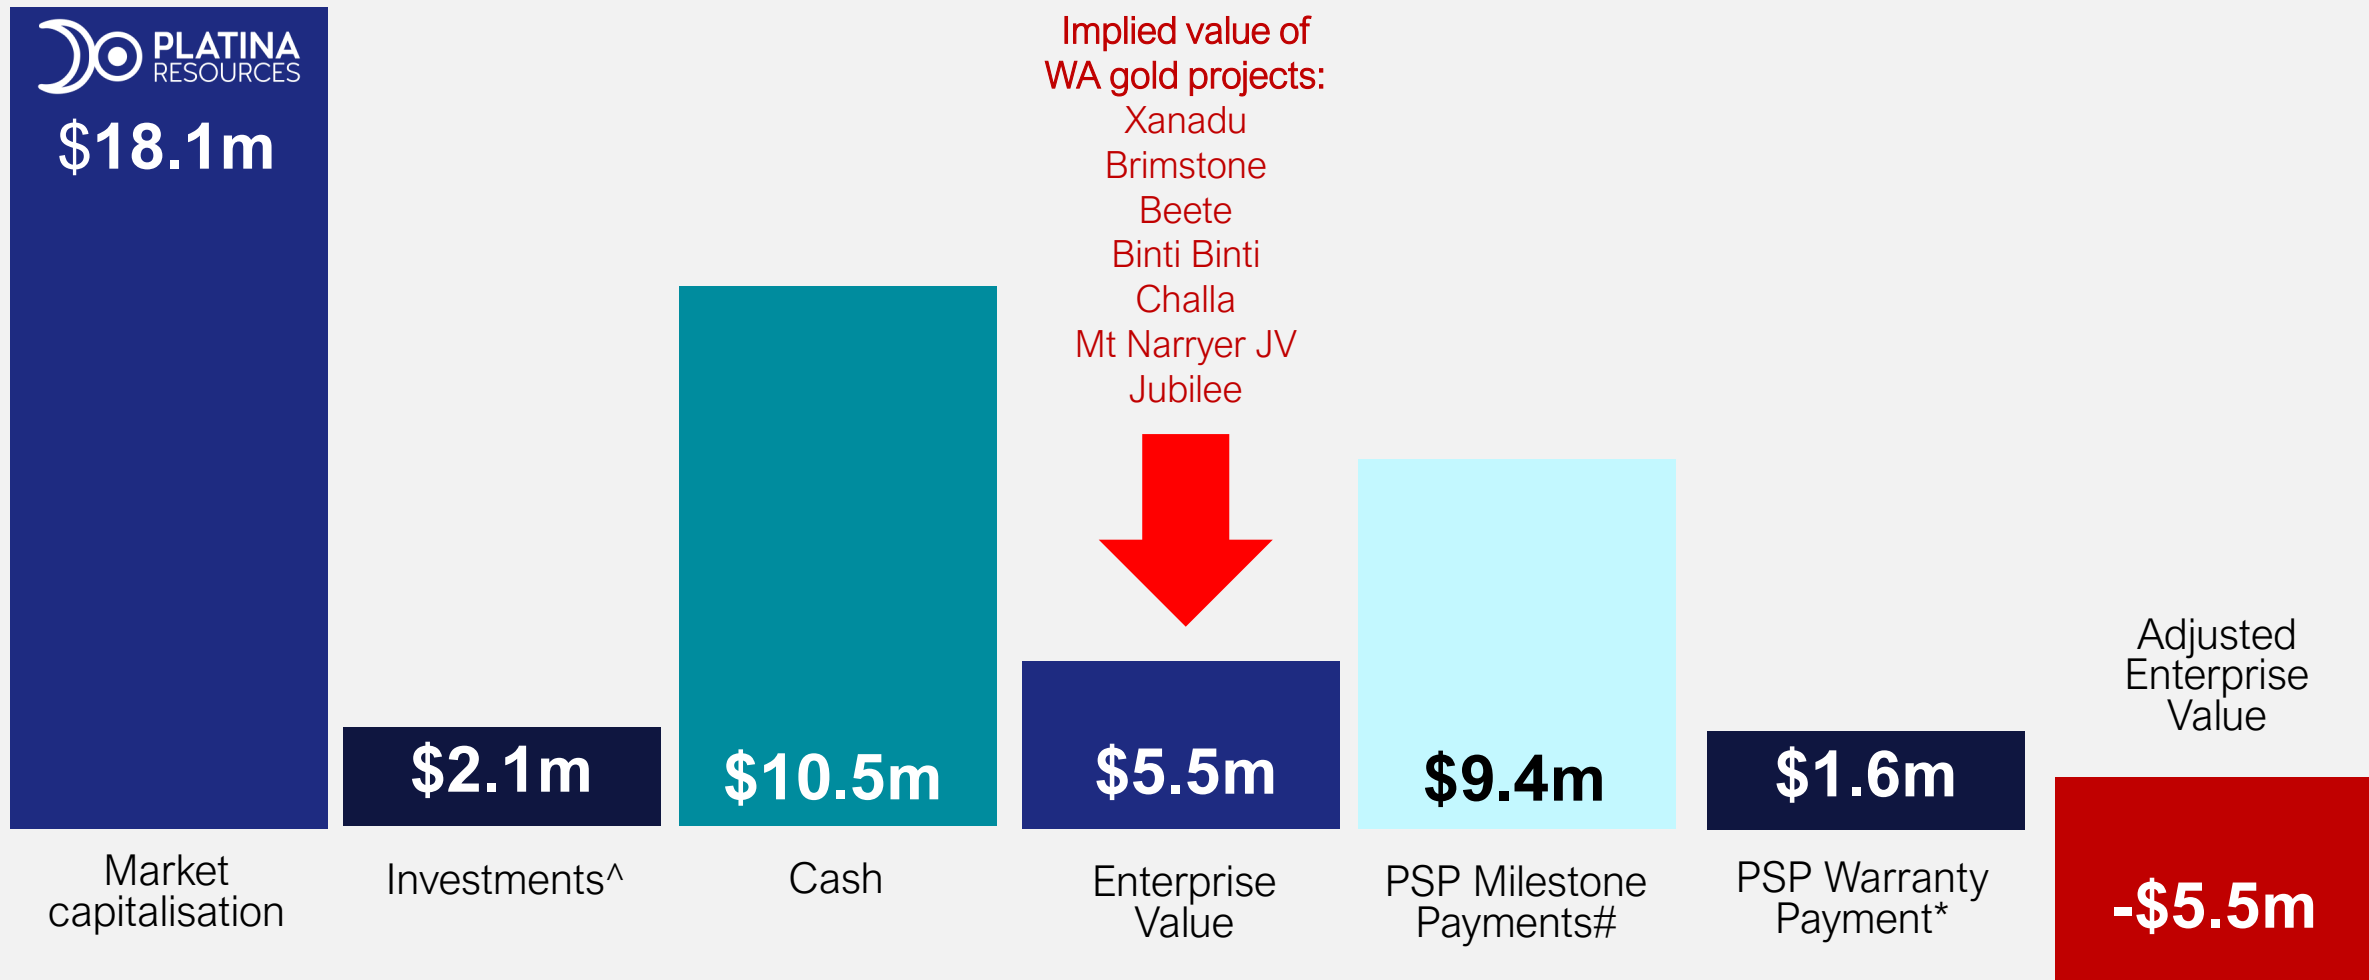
PLATINA RESOURCES

$18.1m

Market capitalisation

$2.1m

Investments^

$10.5m

Cash

Implied value of WA gold projects:
Xanadu
Brimstone
Beete
Binti Binti
Challa
Mt Narryer JV
Jubilee

$5.5m

Enterprise Value

$9.4m

PSP Milestone Payments#

$1.6m

PSP Warranty Payment*

Adjusted Enterprise Value

-$5.5m